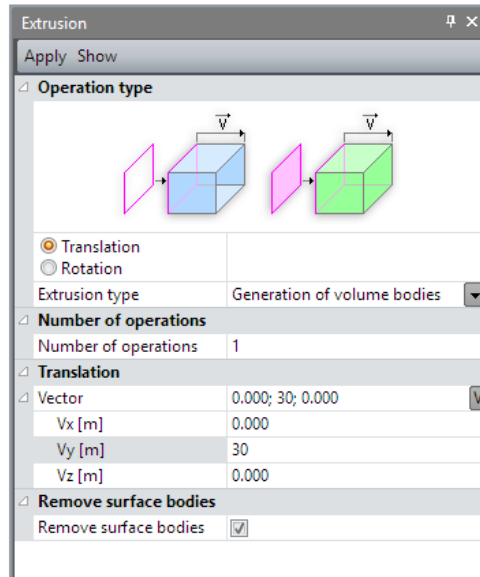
Extrusion

Apply Show

Operation type

$\vec{V}$

$\vec{V}$

Translation
Rotation

| Extrusion type | Generation of volume bodies |
|---|---|

Number of operations

| Number of operations | 1 |
|---|---|

Translation

| Vector | 0.000; 30; 0.000 |
|---|---|
| Vx [m] | 0.000 |
| Vy [m] | 30 |
| Vz [m] | 0.000 |

Remove surface bodies

| Remove surface bodies | ☑ |
|---|---|